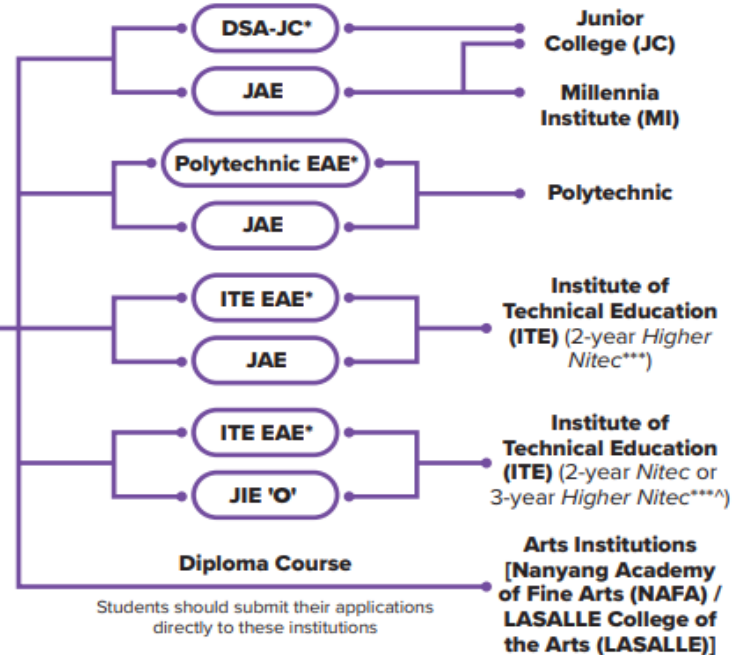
DSA-JC*

JAE

Junior College (JC)

Millennia Institute (MI)

Polytechnic EAE*

JAE

Polytechnic

ITE EAE*

JAE

Institute of Technical Education (ITE) (2-year *Higher Nitec****)

ITE EAE*

JIE 'O'

Institute of Technical Education (ITE) (2-year *Nitec* or 3-year *Higher Nitec****^)

Diploma Course

Students should submit their applications directly to these institutions

Arts Institutions [Nanyang Academy of Fine Arts (NAFA) / LASALLE College of the Arts (LASALLE)]